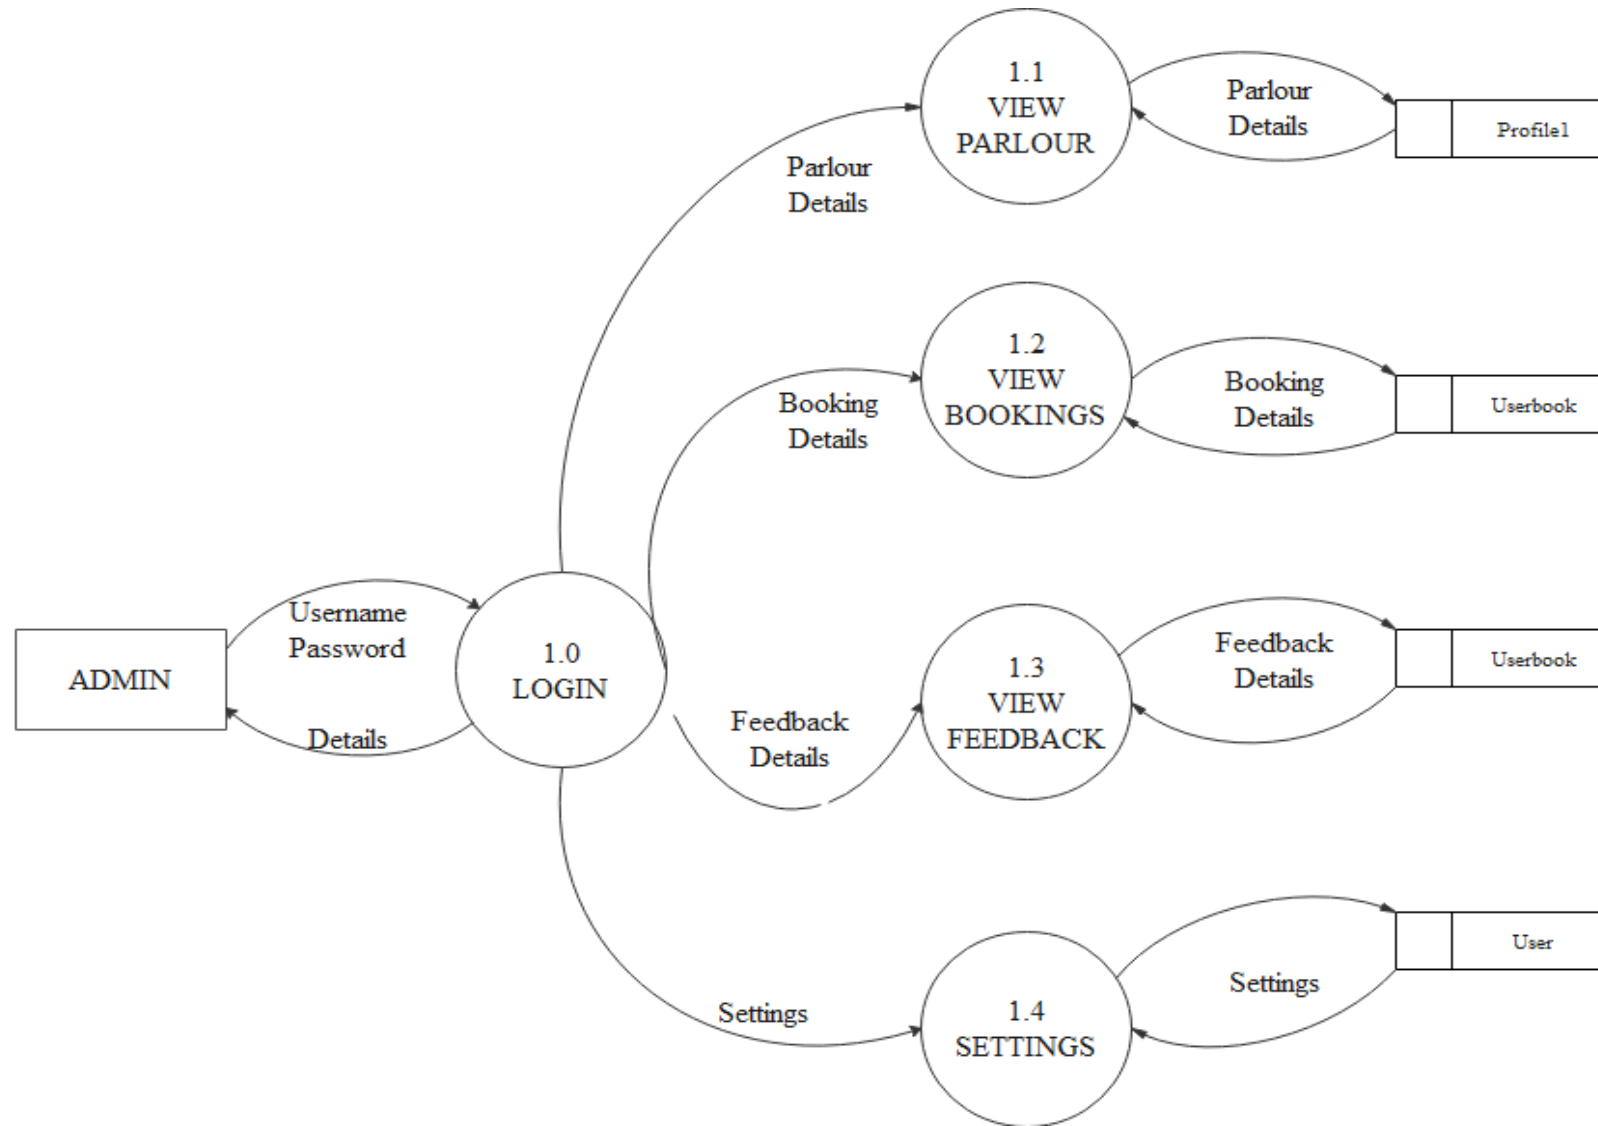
1.1
VIEW
PARLOUR

Parlour
Details

Profile1

Parlour
Details

1.2
VIEW
BOOKINGS

Booking
Details

Booking
Details

Userbook

ADMIN

Username
Password

Details

1.0
LOGIN

Feedback
Details

1.3
VIEW
FEEDBACK

Feedback
Details

Userbook

User

Settings

Settings

1.4
SETTINGS